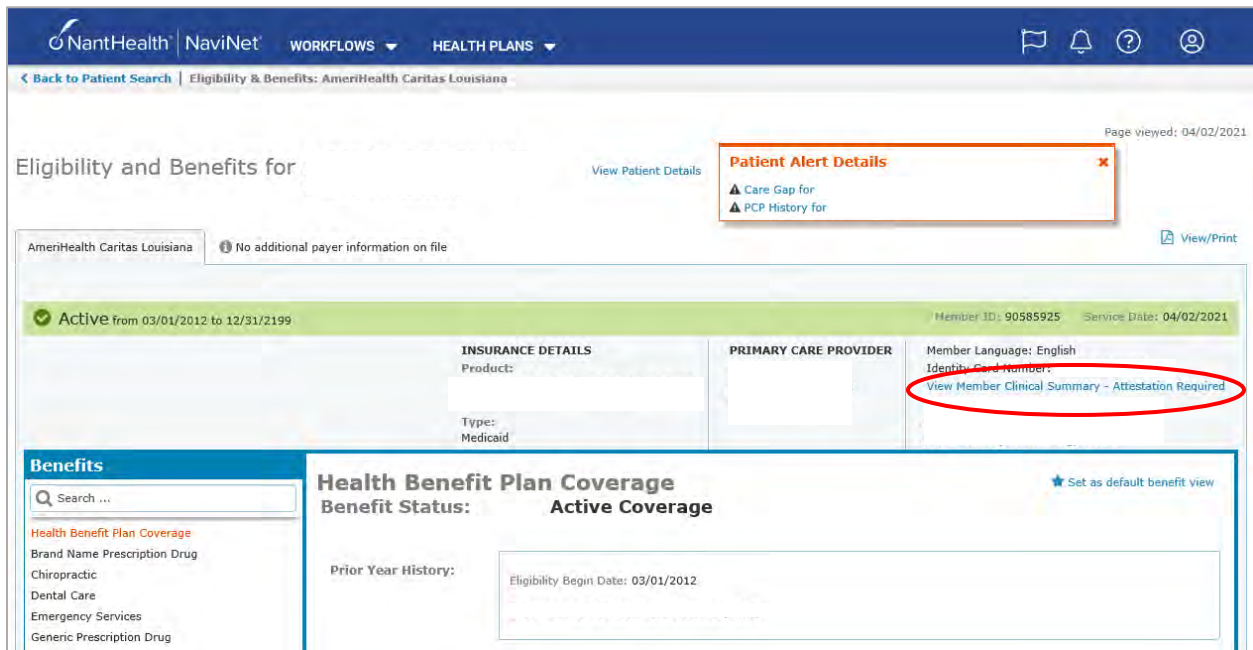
NantHealth | NaviNet WORKFLOWS HEALTH PLANS

‹ Back to Patient Search | Eligibility & Benefits: AmeriHealth Caritas Louisiana

Page viewed: 04/02/2021

Eligibility and Benefits for

View Patient Details

Patient Alert Details
×
Care Gap for
PCP History for

AmeriHealth Caritas Louisiana

No additional payer information on file

View/Print

Active from 03/01/2012 to 12/31/2199

Member ID: 90585925 Service Date: 04/02/2021

INSURANCE DETAILS
Product:

Type:
Medicaid

PRIMARY CARE PROVIDER

Member Language: English
Identity Card Number:
View Member Clinical Summary - Attestation Required

Benefits

Search ...

Health Benefit Plan Coverage
Brand Name Prescription Drug
Chiropractic
Dental Care
Emergency Services
Generic Prescription Drug

Health Benefit Plan Coverage
Benefit Status: Active Coverage

Set as default benefit view

Prior Year History:

Eligibility Begin Date: 03/01/2012